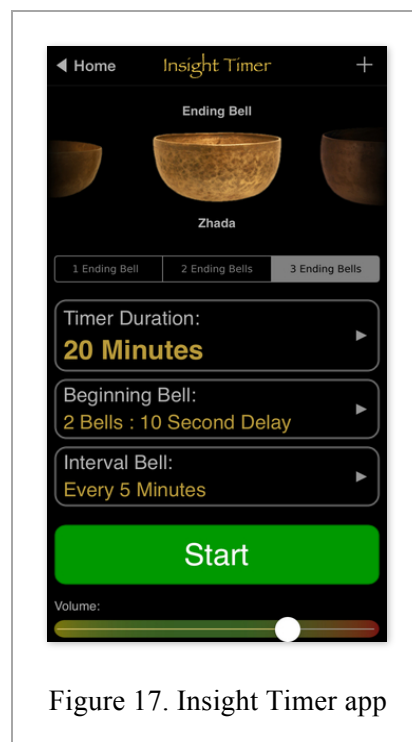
◀ Home Insight Timer +

Ending Bell

Zhada

1 Ending Bell | 2 Ending Bells | 3 Ending Bells

Timer Duration:
20 Minutes ▶

Beginning Bell:
2 Bells : 10 Second Delay ▶

Interval Bell:
Every 5 Minutes ▶

Start

Volume:

Figure 17. Insight Timer app